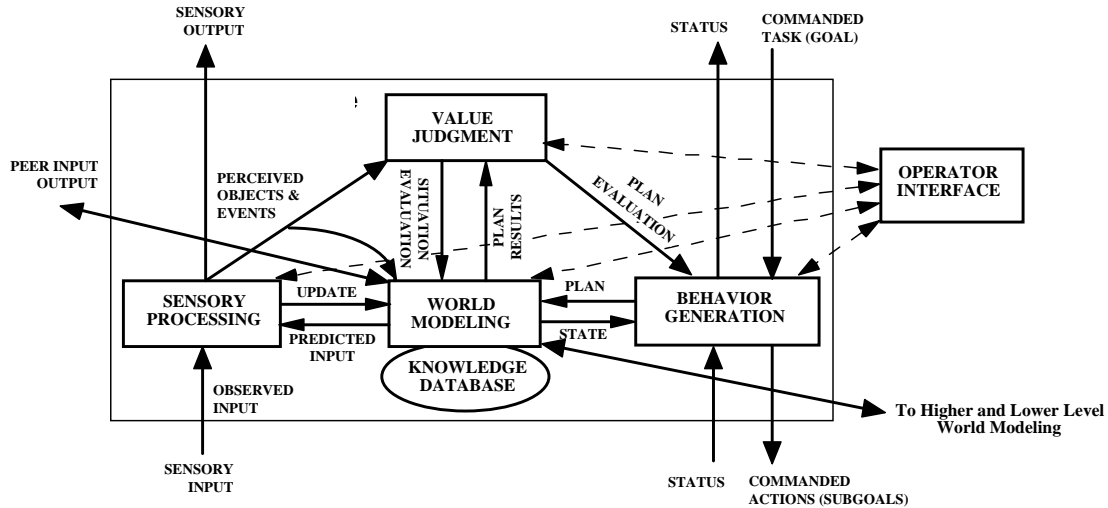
SENSORY OUTPUT

STATUS

COMMANDED TASK (GOAL)

VALUE JUDGMENT

PEER INPUT OUTPUT

PERCEIVED OBJECTS & EVENTS

SITUATION EVALUATION

PLAN RESULTS

PLAN EVALUATION

OPERATOR INTERFACE

SENSORY PROCESSING

UPDATE

WORLD MODELING

PLAN

BEHAVIOR GENERATION

PREDICTED INPUT

STATE

KNOWLEDGE DATABASE

OBSERVED INPUT

To Higher and Lower Level World Modeling

SENSORY INPUT

STATUS

COMMANDED ACTIONS (SUBGOALS)